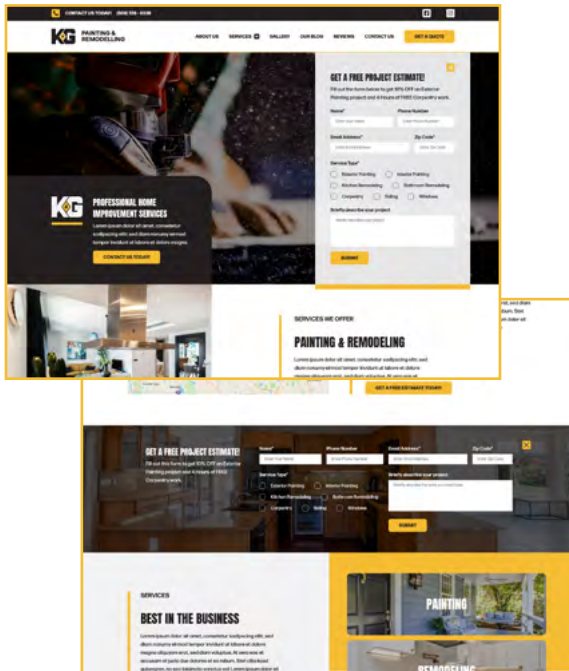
CONTACT US TODAY: (508) 556 - 6538

KG PAINTING & REMODELLING

ABOUT US SERVICES GALLERY OUR BLOG REVIEWS CONTACT US GET A QUOTE

GET A FREE PROJECT ESTIMATE!

Fill out the form below to get 10% OFF an Exterior Painting project and 4 hours of FREE Carpentry work.

Name* Phone Number

Email Address* Zip Code*

Service Type*

Exterior Painting Interior Painting
Kitchen Remodeling Bathroom Remodeling
Carpentry Siding Windows

Briefly describe your project

SUBMIT

PROFESSIONAL HOME IMPROVEMENT SERVICES

Lorem ipsum dolor sit amet, consectetur sadipscing elitr, sed diam nonumy eirmod tempor invidunt ut labore et dolore magna.

CONTACT US TODAY!

SERVICES WE OFFER

PAINTING & REMODELING

Lorem ipsum dolor sit amet, consectetur sadipscing elitr, sed diam nonumy eirmod tempor invidunt ut labore et dolore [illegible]

GET A FREE ESTIMATE TODAY!

GET A FREE PROJECT ESTIMATE!

Fill out the form below to get 10% OFF an Exterior Painting project and 4 hours of FREE Carpentry work.

Name* Phone Number Email Address* Zip Code*

Service Type*

Exterior Painting Interior Painting
Kitchen Remodeling Bathroom Remodeling
Carpentry Siding Windows

Briefly describe your project

SUBMIT

SERVICES

BEST IN THE BUSINESS

Lorem ipsum dolor sit amet, consectetur sadipscing elitr, sed diam nonumy eirmod tempor invidunt ut labore et dolore magna aliquyam erat, sed diam voluptua. At vero eos et accusam et justo duo dolores et ea rebum. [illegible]

PAINTING

REMODELING